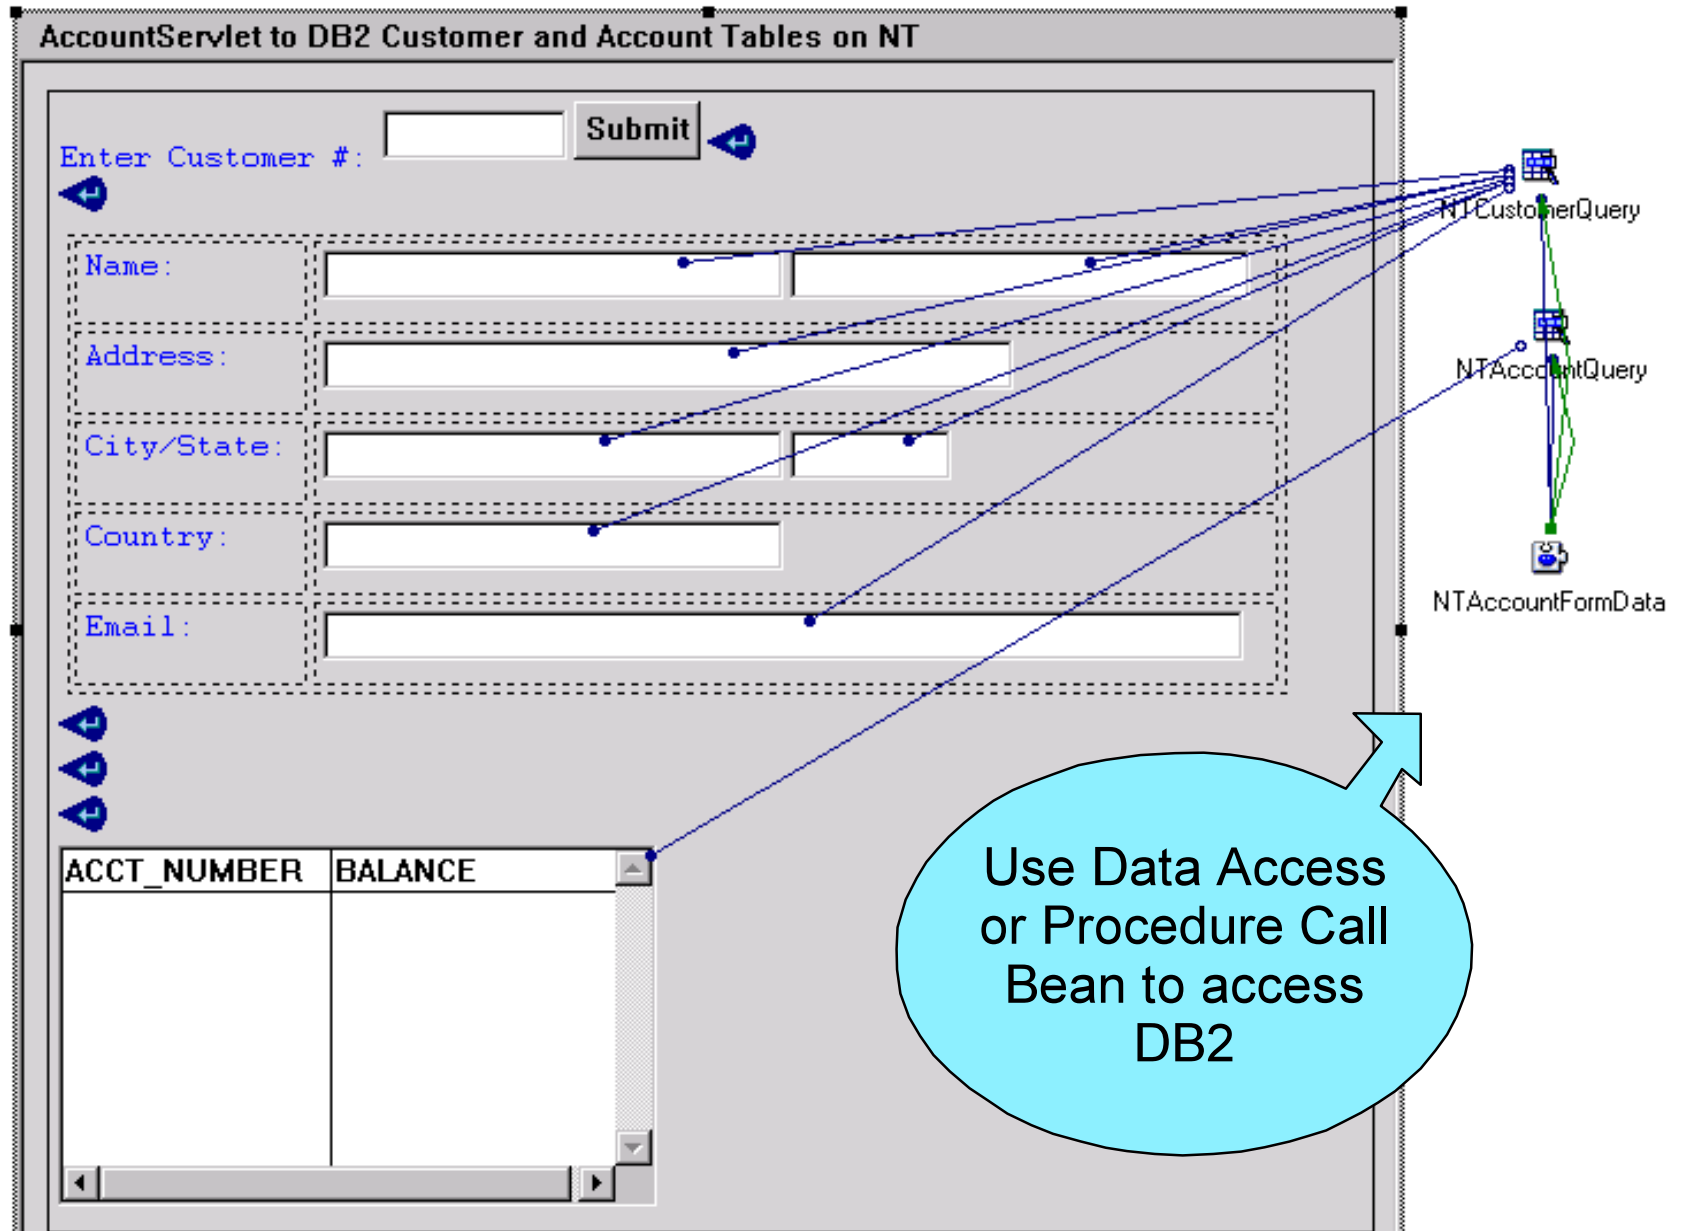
AccountServlet to DB2 Customer and Account Tables on NT

Enter Customer #: Submit

Name:

Address:

City/State:

Country:

Email:

| ACCT_NUMBER | BALANCE |
|---|---|

NTCustomerQuery

NTAccountQuery

NTAccountFormData

Use Data Access or Procedure Call Bean to access DB2